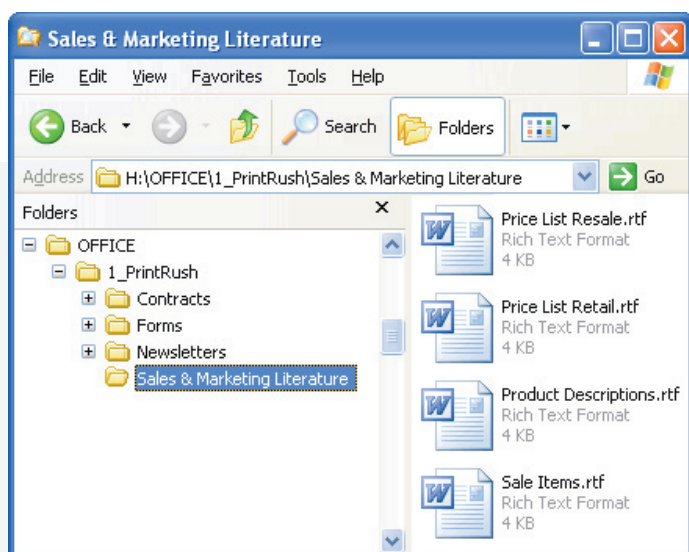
Sales & Marketing Literature

File Edit View Favorites Tools Help

Back Search Folders

Address H:\OFFICE\1_PrintRush\Sales & Marketing Literature Go

Folders ×

OFFICE
1_PrintRush
Contracts
Forms
Newsletters
Sales & Marketing Literature

Price List Resale.rtf
Rich Text Format
4 KB

Price List Retail.rtf
Rich Text Format
4 KB

Product Descriptions.rtf
Rich Text Format
4 KB

Sale Items.rtf
Rich Text Format
4 KB